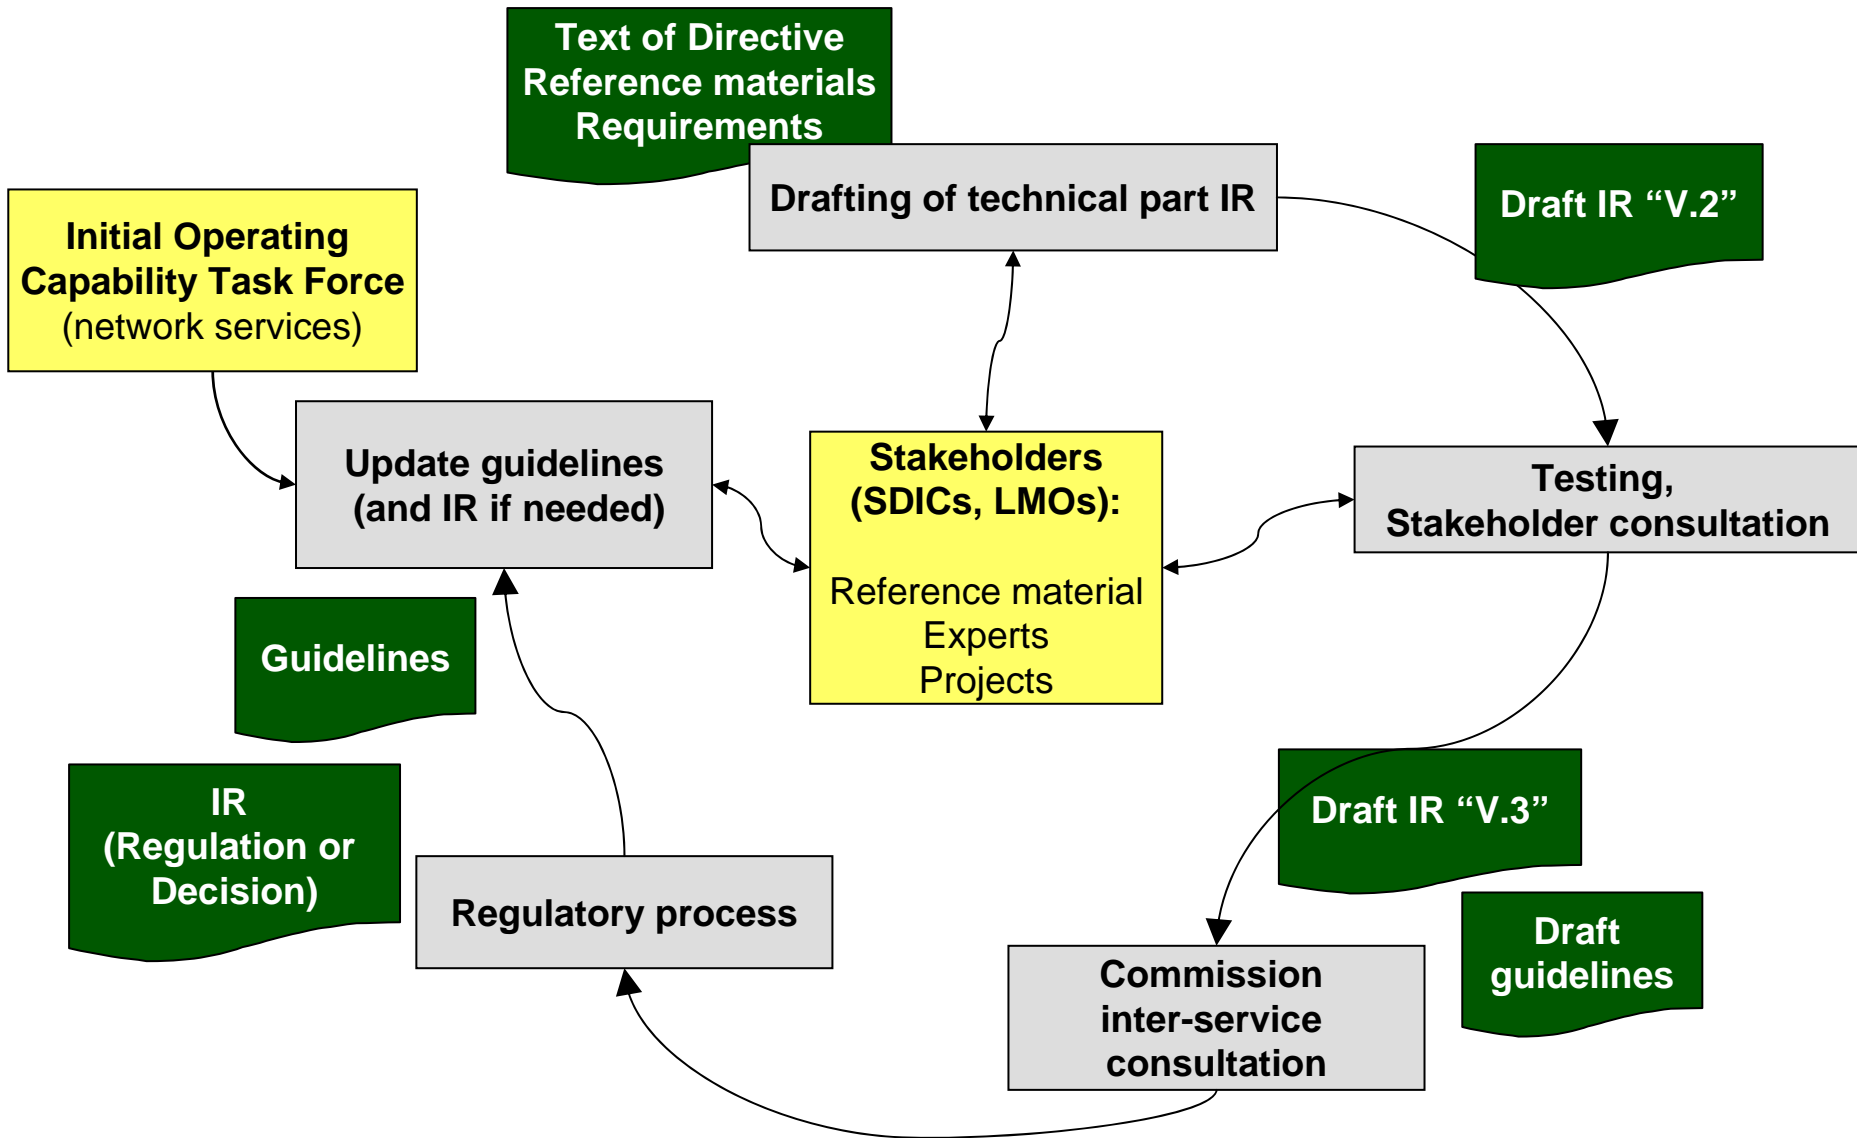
Text of Directive
Reference materials
Requirements

Drafting of technical part IR

Draft IR “V.2”

Initial Operating Capability Task Force
(network services)

Update guidelines
(and IR if needed)

Stakeholders
(SDICs, LMOs):

Reference material
Experts
Projects

Testing,
Stakeholder consultation

Guidelines

IR
(Regulation or Decision)

Regulatory process

Draft IR “V.3”

Draft guidelines

Commission inter-service consultation